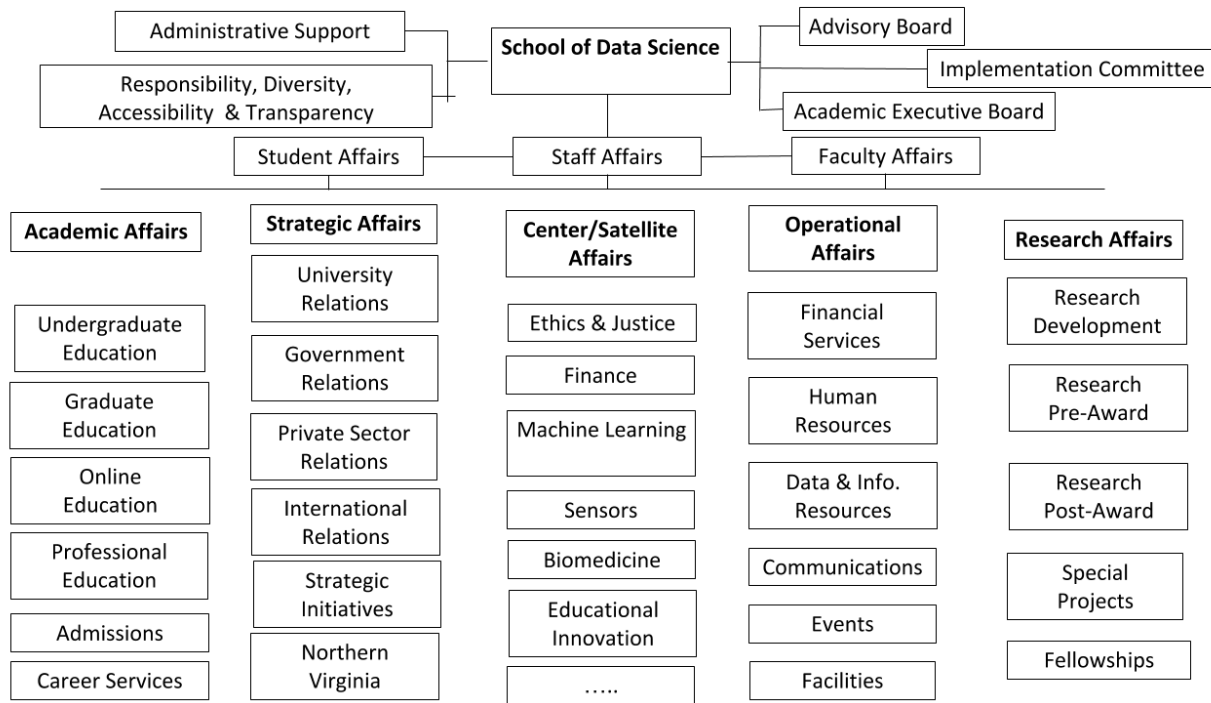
Administrative Support

Responsibility, Diversity, Accessibility & Transparency

School of Data Science

Advisory Board

Implementation Committee

Academic Executive Board

Student Affairs

Staff Affairs

Faculty Affairs

Academic Affairs

Undergraduate Education

Graduate Education

Online Education

Professional Education

Admissions

Career Services

Strategic Affairs

University Relations

Government Relations

Private Sector Relations

International Relations

Strategic Initiatives

Northern Virginia

Center/Satellite Affairs

Ethics & Justice

Finance

Machine Learning

Sensors

Biomedicine

Educational Innovation

…..

Operational Affairs

Financial Services

Human Resources

Data & Info. Resources

Communications

Events

Facilities

Research Affairs

Research Development

Research Pre-Award

Research Post-Award

Special Projects

Fellowships